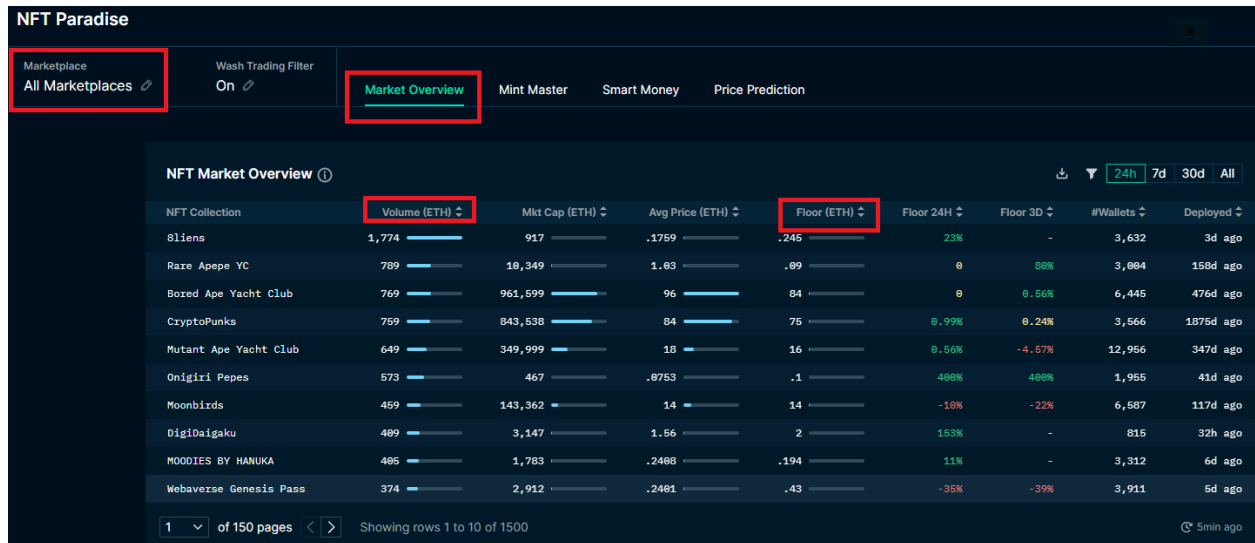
NFT Paradise

Marketplace
All Marketplaces

Wash Trading Filter
On

Market Overview | Mint Master | Smart Money | Price Prediction

NFT Market Overview

24h | 7d | 30d | All

| NFT Collection | Volume (ETH) | Mkt Cap (ETH) | Avg Price (ETH) | Floor (ETH) | Floor 24H | Floor 3D | #Wallets | Deployed |
|---|---|---|---|---|---|---|---|---|
| 8liens | 1,774 | 917 | .1759 | .245 | 23% | - | 3,632 | 3d ago |
| Rare Apepe YC | 789 | 10,349 | 1.03 | .09 | 0 | 80% | 3,004 | 158d ago |
| Bored Ape Yacht Club | 769 | 961,599 | 96 | 84 | 0 | 0.56% | 6,445 | 476d ago |
| CryptoPunks | 759 | 843,538 | 84 | 75 | 0.99% | 0.24% | 3,566 | 1875d ago |
| Mutant Ape Yacht Club | 649 | 349,999 | 18 | 16 | 0.56% | -4.57% | 12,956 | 347d ago |
| Onigiri Pepes | 573 | 467 | .0753 | .1 | 400% | 400% | 1,955 | 41d ago |
| Moonbirds | 459 | 143,362 | 14 | 14 | -10% | -22% | 6,587 | 117d ago |
| DigiDaigaku | 409 | 3,147 | 1.56 | 2 | 153% | - | 815 | 32h ago |
| MOODIES BY HANUKA | 405 | 1,783 | .2408 | .194 | 11% | - | 3,312 | 6d ago |
| Webaverse Genesis Pass | 374 | 2,912 | .2401 | .43 | -35% | -39% | 3,911 | 5d ago |

1 of 150 pages
Showing rows 1 to 10 of 1500
5min ago